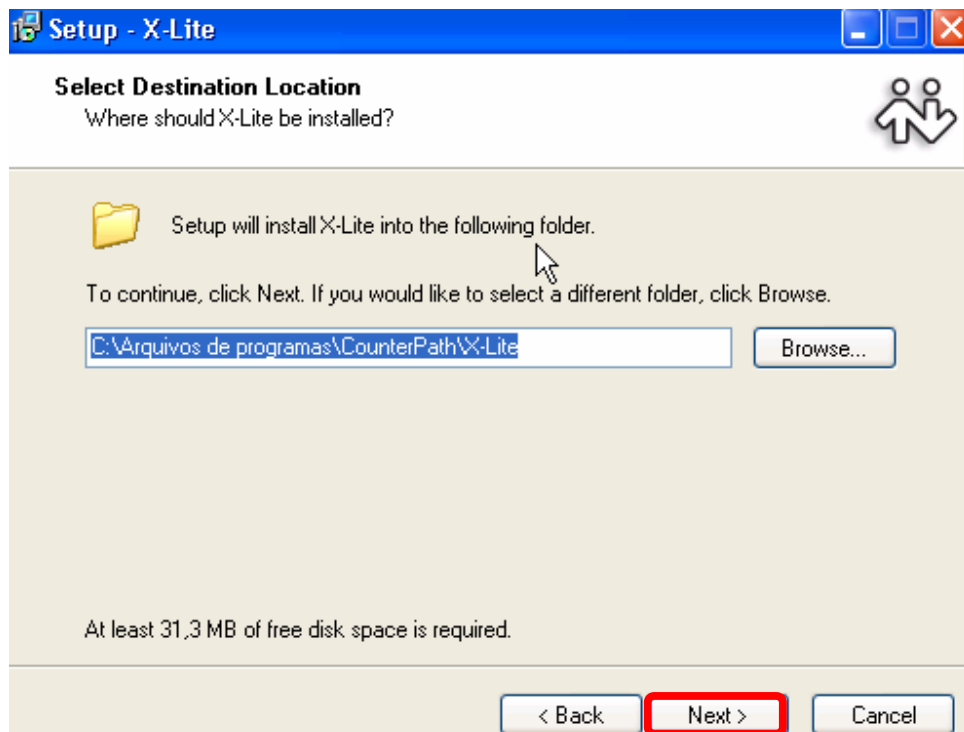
Setup - X-Lite

Select Destination Location
Where should X-Lite be installed?

Setup will install X-Lite into the following folder.

To continue, click Next. If you would like to select a different folder, click Browse.

C:\Arquivos de programas\CounterPath\X-Lite

Browse...

At least 31,3 MB of free disk space is required.

< Back

Next >

Cancel